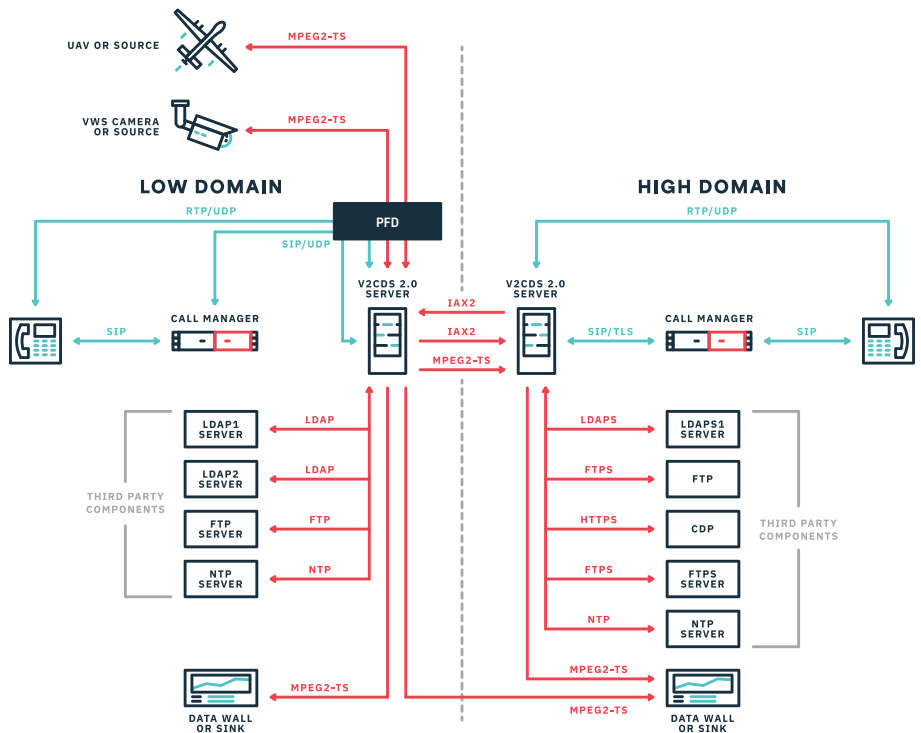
UAV OR SOURCE

MPEG2-TS

VWS CAMERA OR SOURCE

MPEG2-TS

LOW DOMAIN

HIGH DOMAIN

RTP/UDP

PFD

RTP/UDP

SIP/UDP

V2CDS 2.0 SERVER

V2CDS 2.0 SERVER

IAX2

IAX2

MPEG2-TS

SIP

CALL MANAGER

SIP/TLS

CALL MANAGER

SIP

LDAP1 SERVER

LDAP

LDAPS

LDAPS1 SERVER

LDAP2 SERVER

LDAP

FTPS

FTP

THIRD PARTY COMPONENTS

FTP SERVER

FTP

HTTPS

CDP

THIRD PARTY COMPONENTS

NTP SERVER

NTP

FTPS

FTPS SERVER

NTP

NTP SERVER

MPEG2-TS

MPEG2-TS

DATA WALL OR SINK

MPEG2-TS

DATA WALL OR SINK